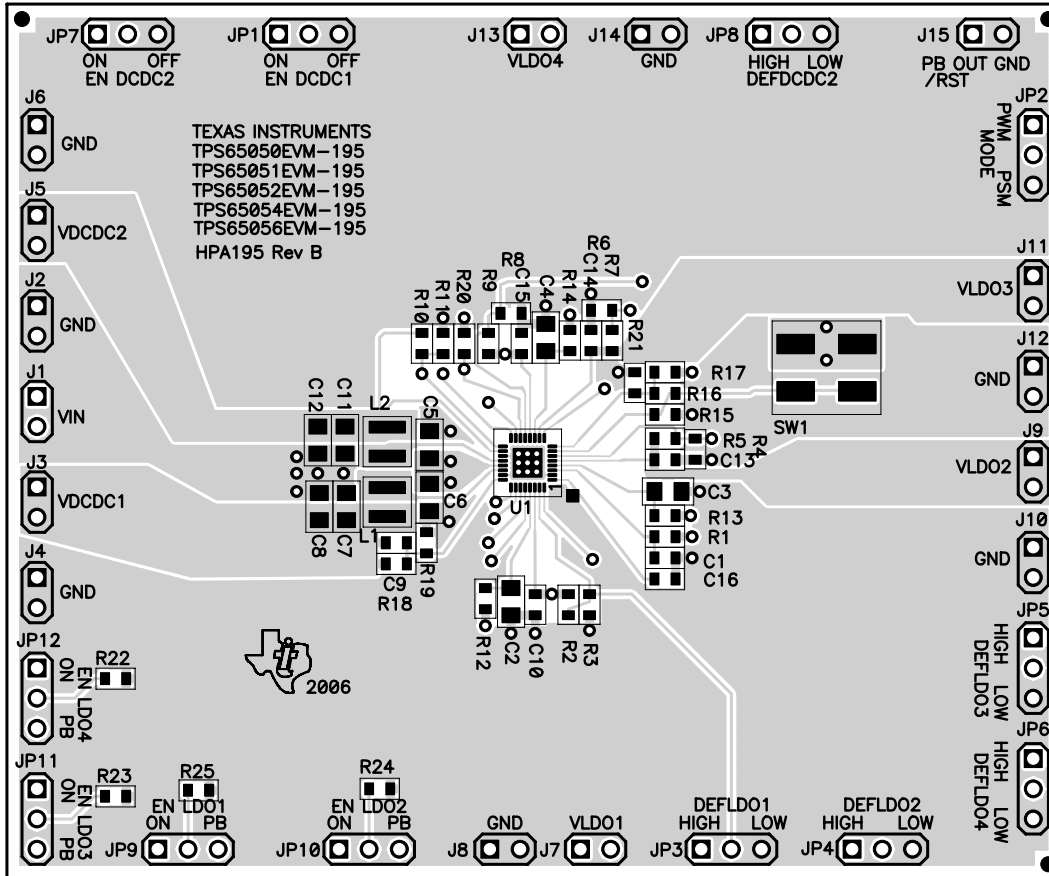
JP7
ON OFF
EN DCDC2

JP1
ON OFF
EN DCDC1

J13
VLDO4

J14
GND

JP8
HIGH LOW
DEFDCDC2

J15
PB OUT GND
/RST

J6
GND

JP2
PWM MODE PSM

TEXAS INSTRUMENTS
TPS65050EVM-195
TPS65051EVM-195
TPS65052EVM-195
TPS65054EVM-195
TPS65056EVM-195
HPA195 Rev B

J5
VDCDC2

J11
VLDO3

J2
GND

R8 R6 R7 C14 R9 R20 C15 C4 R14 R10 R11 R21

J12
GND

R17 R16 R15 R5 R4 C13
SW1

J1
VIN

C12 C11 L2 C5

J9
VLDO2

J3
VDCDC1

C6 U1 C3

C8 C7 L1

R13 R1 C1 C16

J10
GND

J4
GND

C9 R18 R19

R12 C2 C10 R2 R3

JP5
HIGH LOW
DEFLDO3

JP12
ON
EN LDO4
PB
R22

2006

JP6
HIGH LOW
DEFLDO4

JP11
ON
EN LDO3
PB
R23

R25
EN LDO1
ON PB
JP9

R24
EN LDO2
ON PB
JP10

J8 GND
J7 VLDO1

DEFLDO1
HIGH LOW
JP3

DEFLDO2
HIGH LOW
JP4